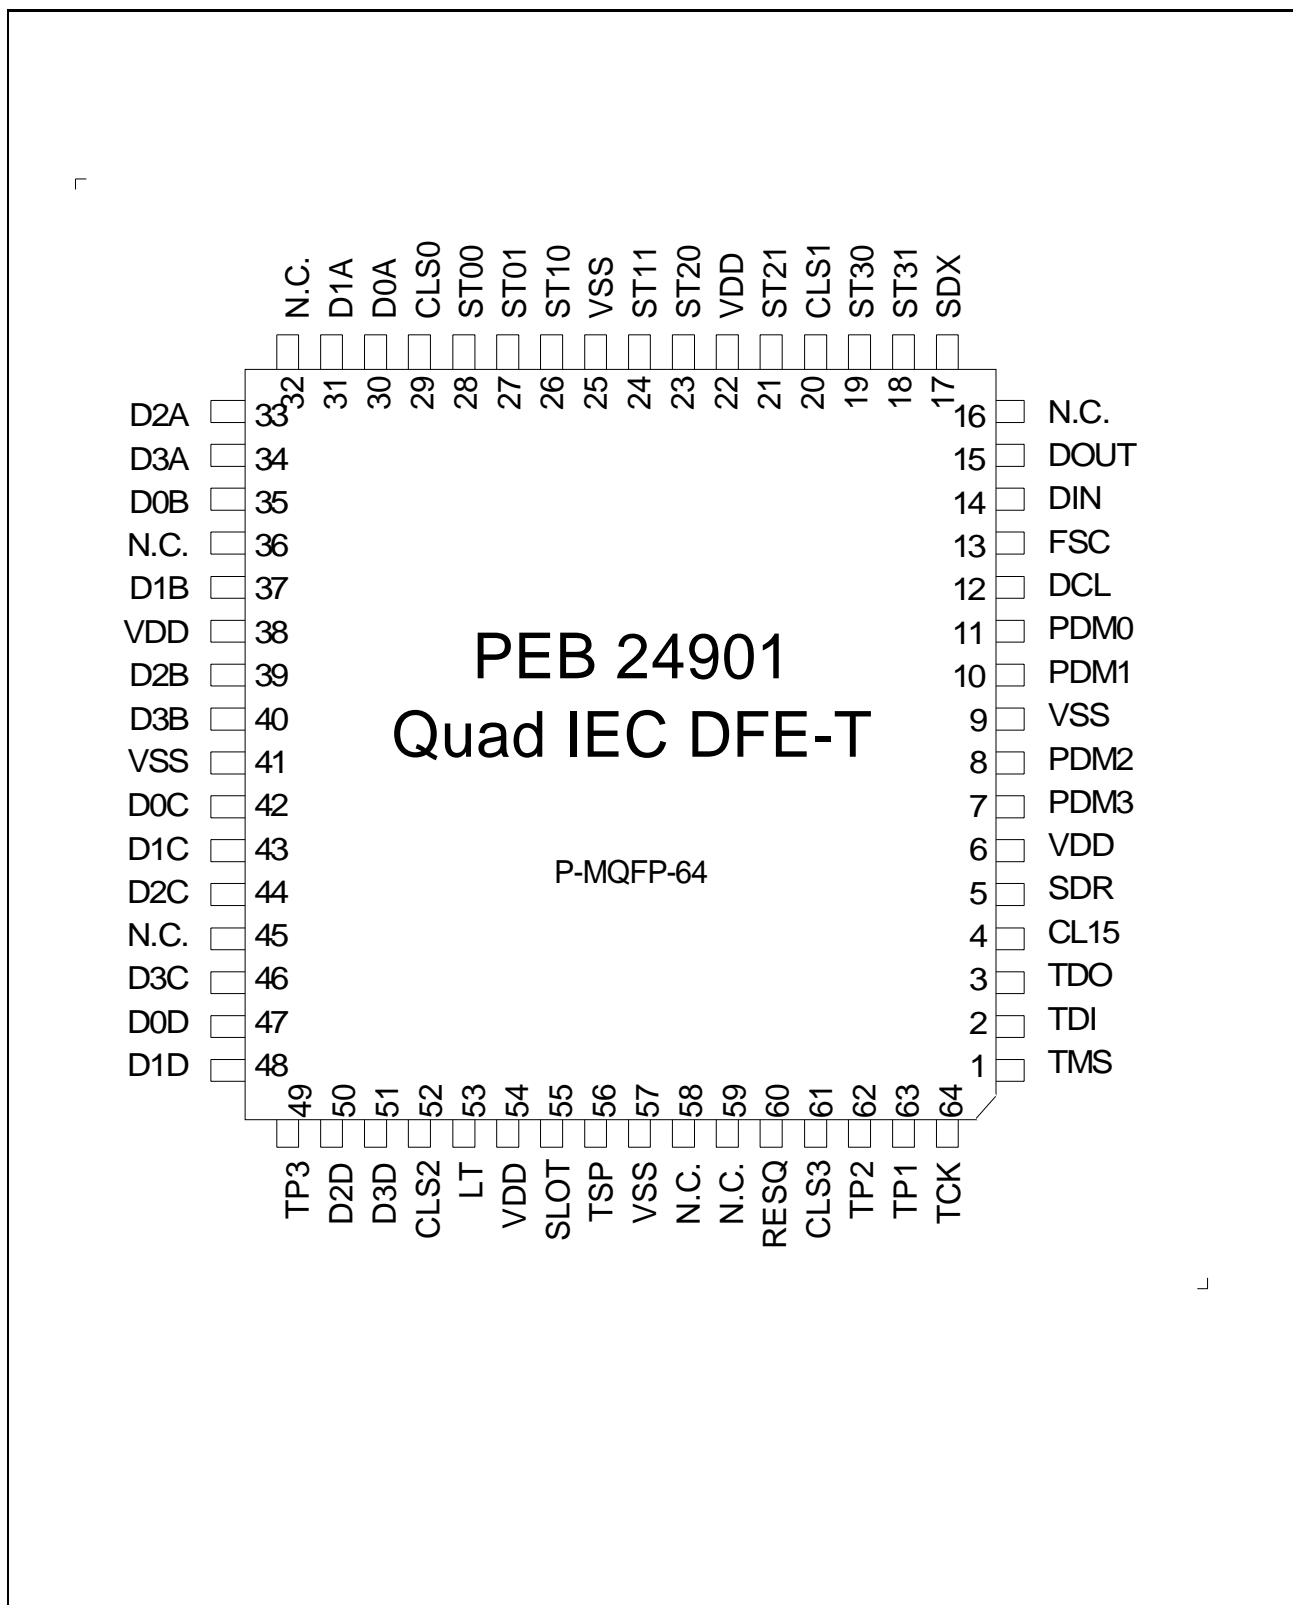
N.C. D1A D0A CLS0 ST00 ST01 ST10 VSS ST11 ST20 VDD ST21 CLS1 ST30 ST31 SDX

32 31 30 29 28 27 26 25 24 23 22 21 20 19 18 17

D2A 33
D3A 34
D0B 35
N.C. 36
D1B 37
VDD 38
D2B 39
D3B 40
VSS 41
D0C 42
D1C 43
D2C 44
N.C. 45
D3C 46
D0D 47
D1D 48

16 N.C.
15 DOUT
14 DIN
13 FSC
12 DCL
11 PDM0
10 PDM1
9 VSS
8 PDM2
7 PDM3
6 VDD
5 SDR
4 CL15
3 TDO
2 TDI
1 TMS

PEB 24901
Quad IEC DFE-T

P-MQFP-64

49 50 51 52 53 54 55 56 57 58 59 60 61 62 63 64

TP3 D2D D3D CLS2 LT VDD SLOT TSP VSS N.C. N.C. RESQ CLS3 TP2 TP1 TCK